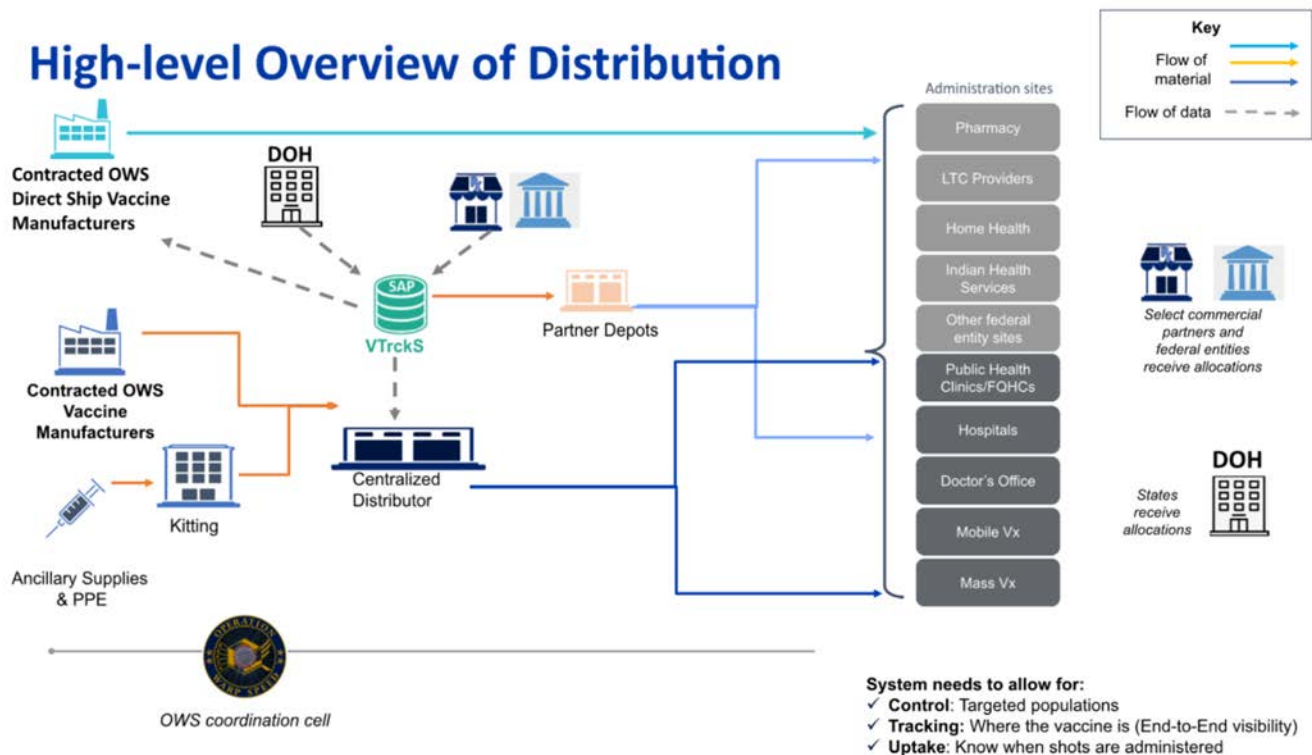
High-level Overview of Distribution

Key
Flow of material
Flow of data

Contracted OWS Direct Ship Vaccine Manufacturers

DOH

SAP
VTrckS

Partner Depots

Contracted OWS Vaccine Manufacturers

Kitting

Centralized Distributor

Ancillary Supplies & PPE

Administration sites
Pharmacy
LTC Providers
Home Health
Indian Health Services
Other federal entity sites
Public Health Clinics/FQHCs
Hospitals
Doctor's Office
Mobile Vx
Mass Vx

Select commercial partners and federal entities receive allocations

DOH
States receive allocations

OPERATION WARP SPEED

OWS coordination cell

System needs to allow for:
✓ Control: Targeted populations
✓ Tracking: Where the vaccine is (End-to-End visibility)
✓ Uptake: Know when shots are administered